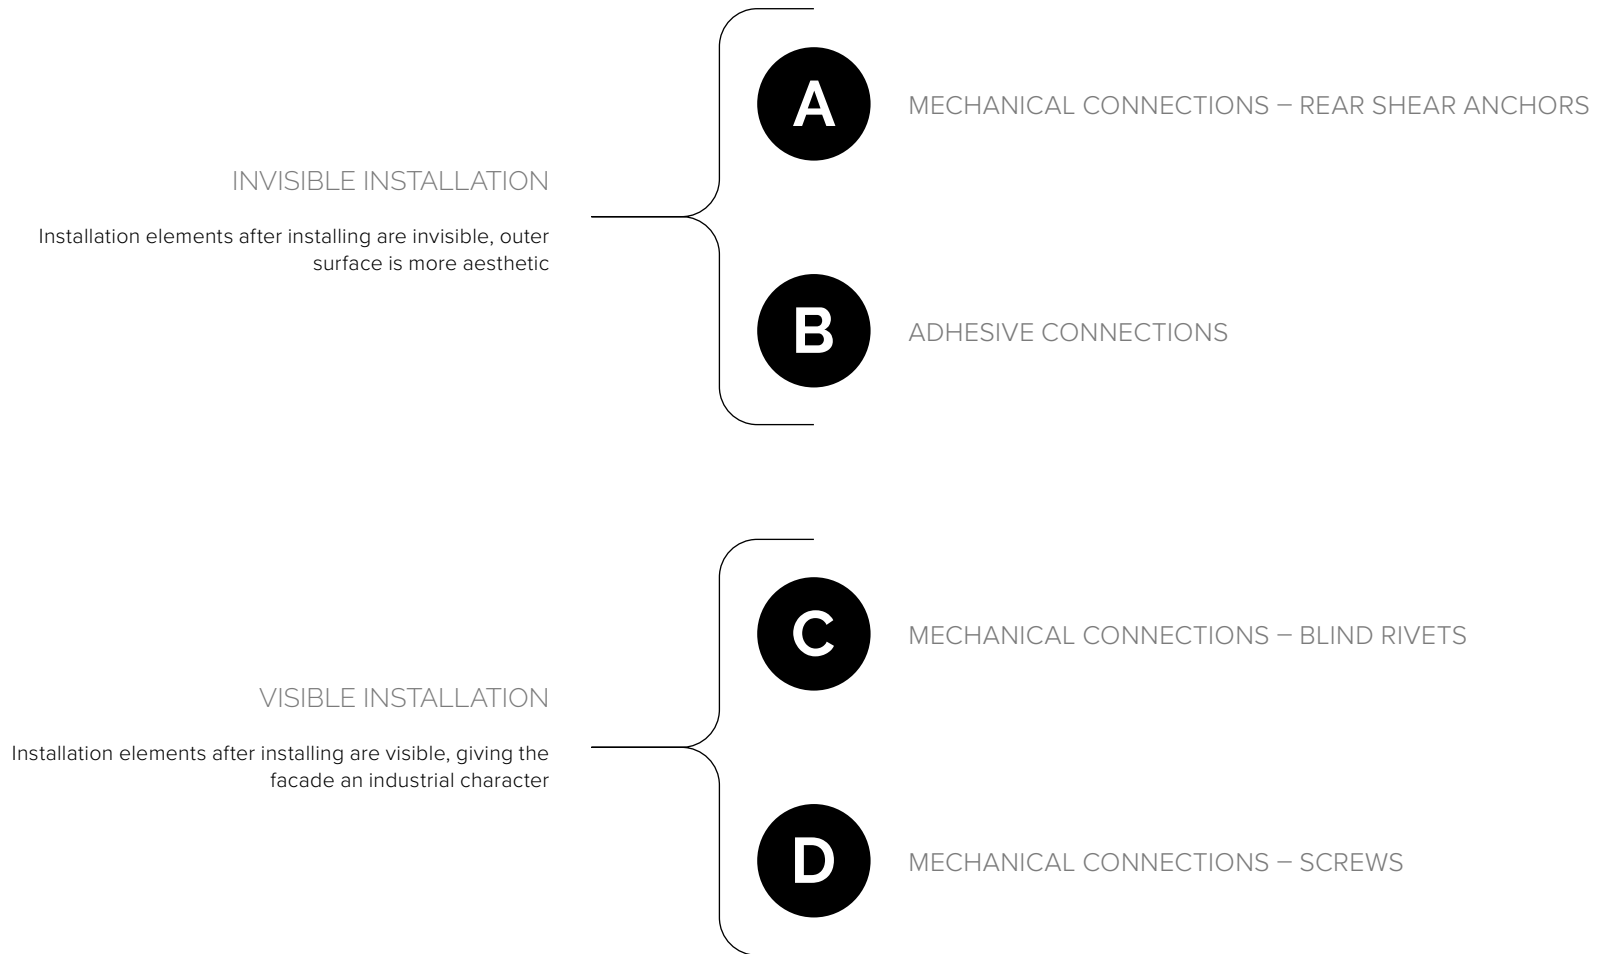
INVISIBLE INSTALLATION

Installation elements after installing are invisible, outer surface is more aesthetic

A

MECHANICAL CONNECTIONS – REAR SHEAR ANCHORS

B

ADHESIVE CONNECTIONS

VISIBLE INSTALLATION

Installation elements after installing are visible, giving the facade an industrial character

C

MECHANICAL CONNECTIONS – BLIND RIVETS

D

MECHANICAL CONNECTIONS – SCREWS